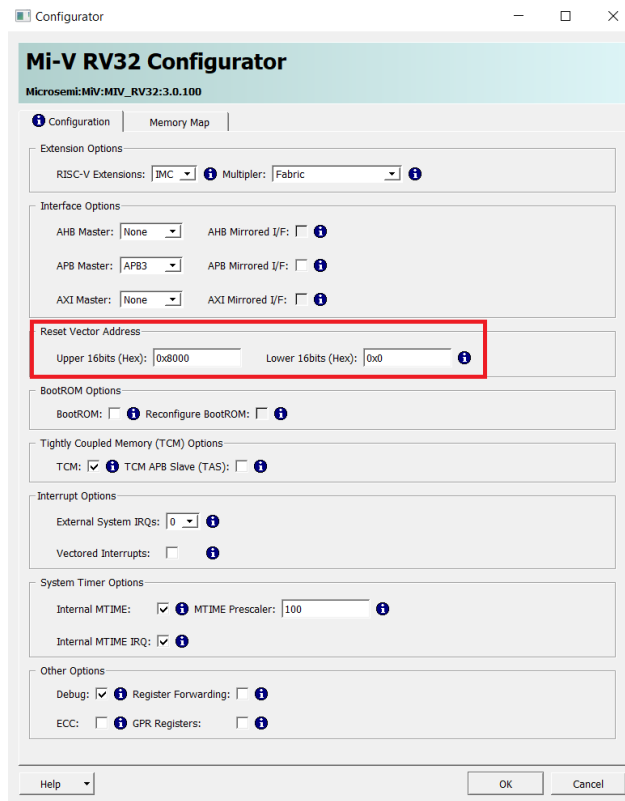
Configurator

Mi-V RV32 Configurator

Microsemi:MiV:MIV_RV32:3.0.100

Configuration | Memory Map

Extension Options

RISC-V Extensions: IMC Multipler: Fabric

Interface Options

AHB Master: None AHB Mirrored I/F:

APB Master: APB3 APB Mirrored I/F:

AXI Master: None AXI Mirrored I/F:

Reset Vector Address

Upper 16bits (Hex): 0x8000 Lower 16bits (Hex): 0x0

BootROM Options

BootROM: Reconfigure BootROM:

Tightly Coupled Memory (TCM) Options

TCM: TCM APB Slave (TAS):

Interrupt Options

External System IRQs: 0

Vectored Interrupts:

System Timer Options

Internal MTIME: MTIME Prescaler: 100

Internal MTIME IRQ:

Other Options

Debug: Register Forwarding:

ECC: GPR Registers:

Help OK Cancel